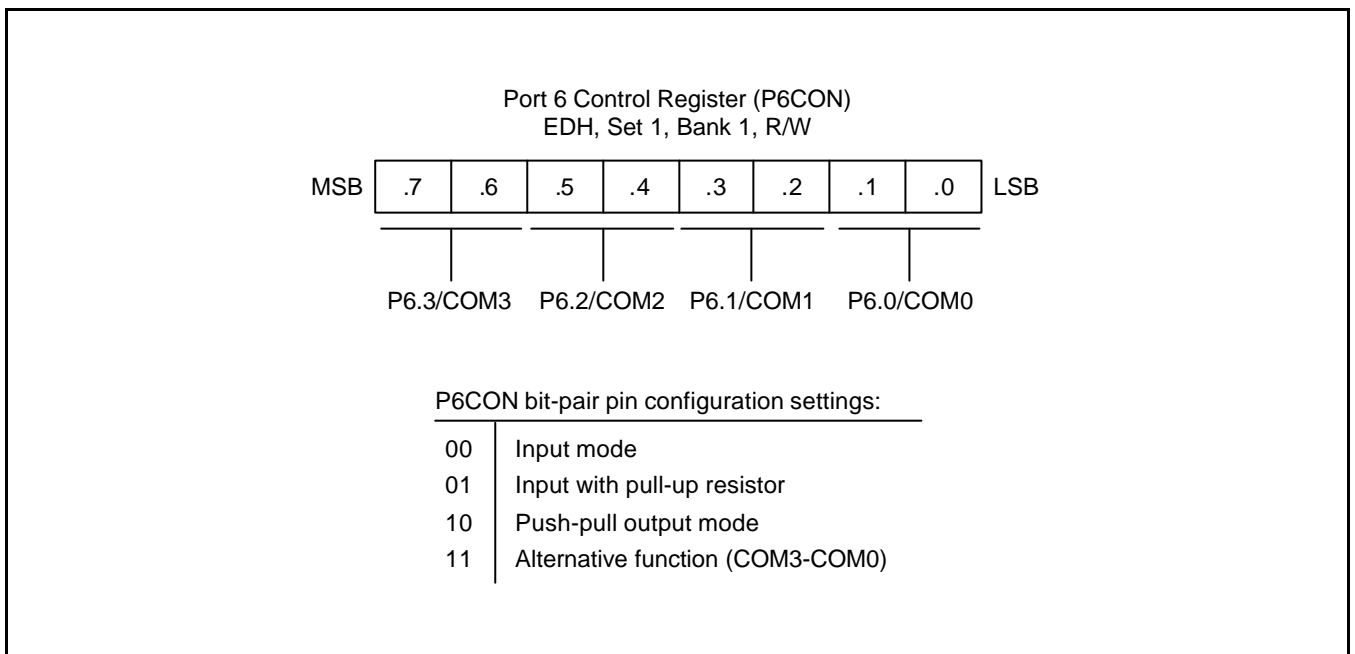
Port 6 Control Register (P6CON)
EDH, Set 1, Bank 1, R/W

MSB | .7 | .6 | .5 | .4 | .3 | .2 | .1 | .0 | LSB

P6.3/COM3 P6.2/COM2 P6.1/COM1 P6.0/COM0

P6CON bit-pair pin configuration settings:

| | |
|---|---|
| 00 | Input mode |
| 01 | Input with pull-up resistor |
| 10 | Push-pull output mode |
| 11 | Alternative function (COM3-COM0) |